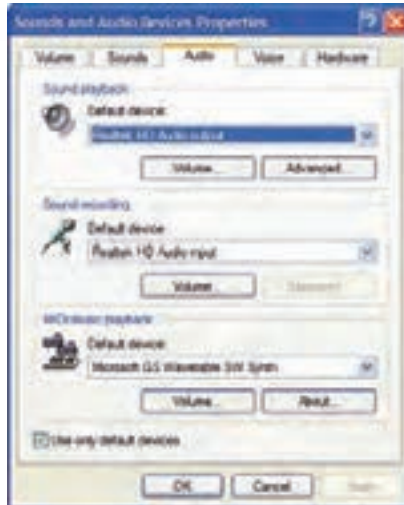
Sounds and Audio Devices Properties

Volume | Sounds | Audio | Voice | Hardware

Sound playback
Default device:
Realtek HD Audio output
Volume... | Advanced...

Sound recording
Default device:
Realtek HD Audio input
Volume... | Advanced

MIDI music playback
Default device:
Microsoft GS Wavetable SW Synth
Volume... | About...

Use only default devices

OK | Cancel | Apply